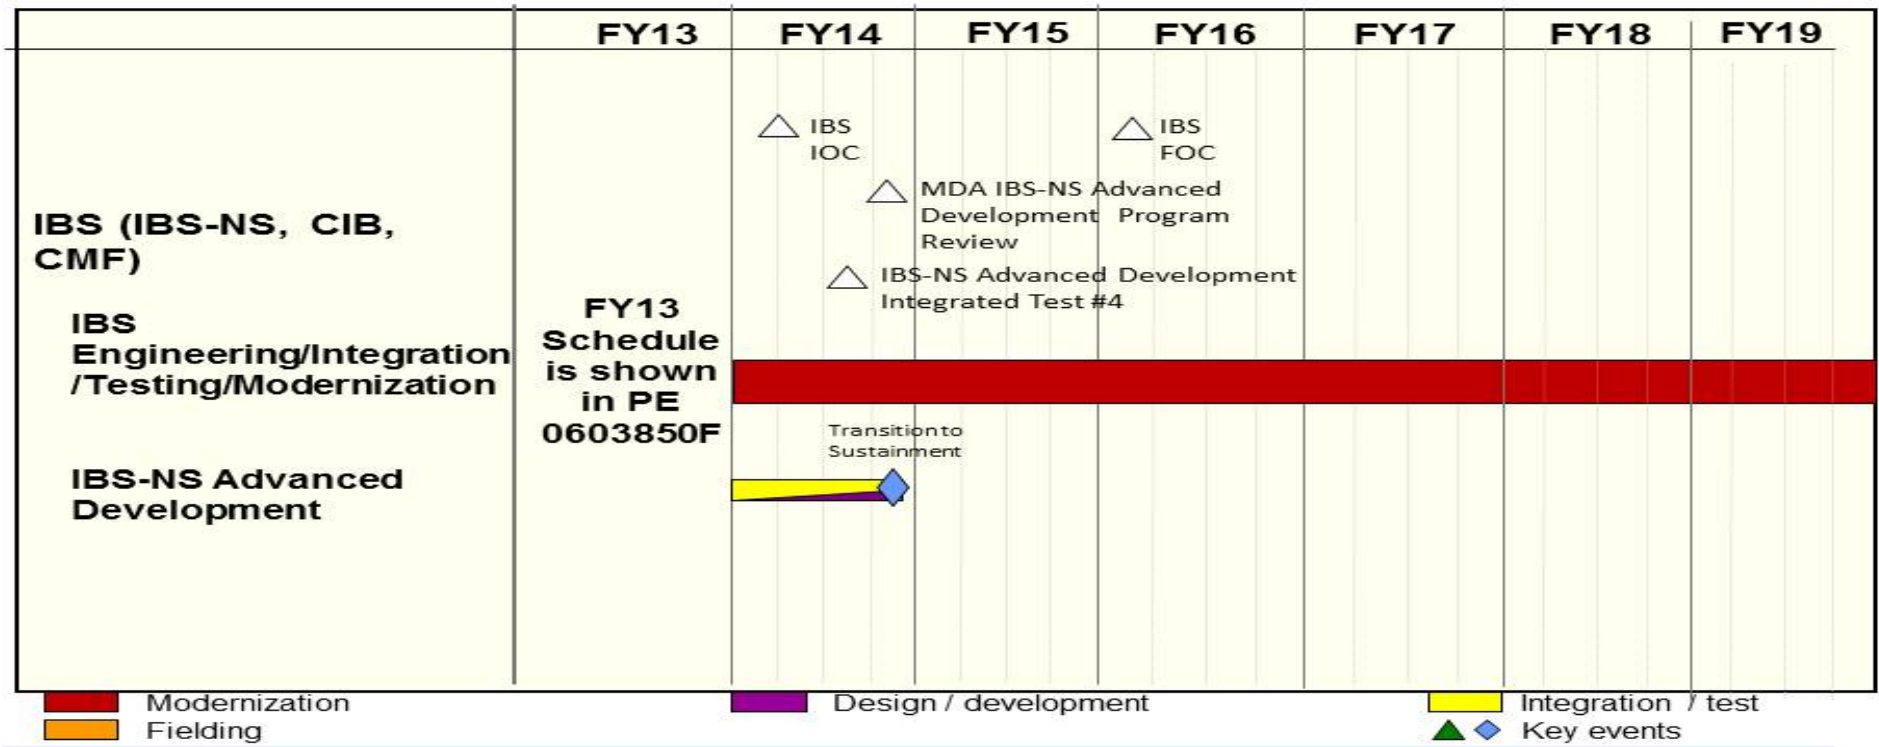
| | FY13 | FY14 | FY15 | FY16 | FY17 | FY18 | FY19 |
|---|---|---|---|---|---|---|---|

IBS IOC

IBS FOC

MDA IBS-NS Advanced Development Program Review

IBS-NS Advanced Development Integrated Test #4

IBS (IBS-NS, CIB, CMF)

IBS Engineering/Integration /Testing/Modernization

FY13 Schedule is shown in PE 0603850F

Transition to Sustainment

IBS-NS Advanced Development

Modernization
Fielding
Design / development
Integration / test
Key events